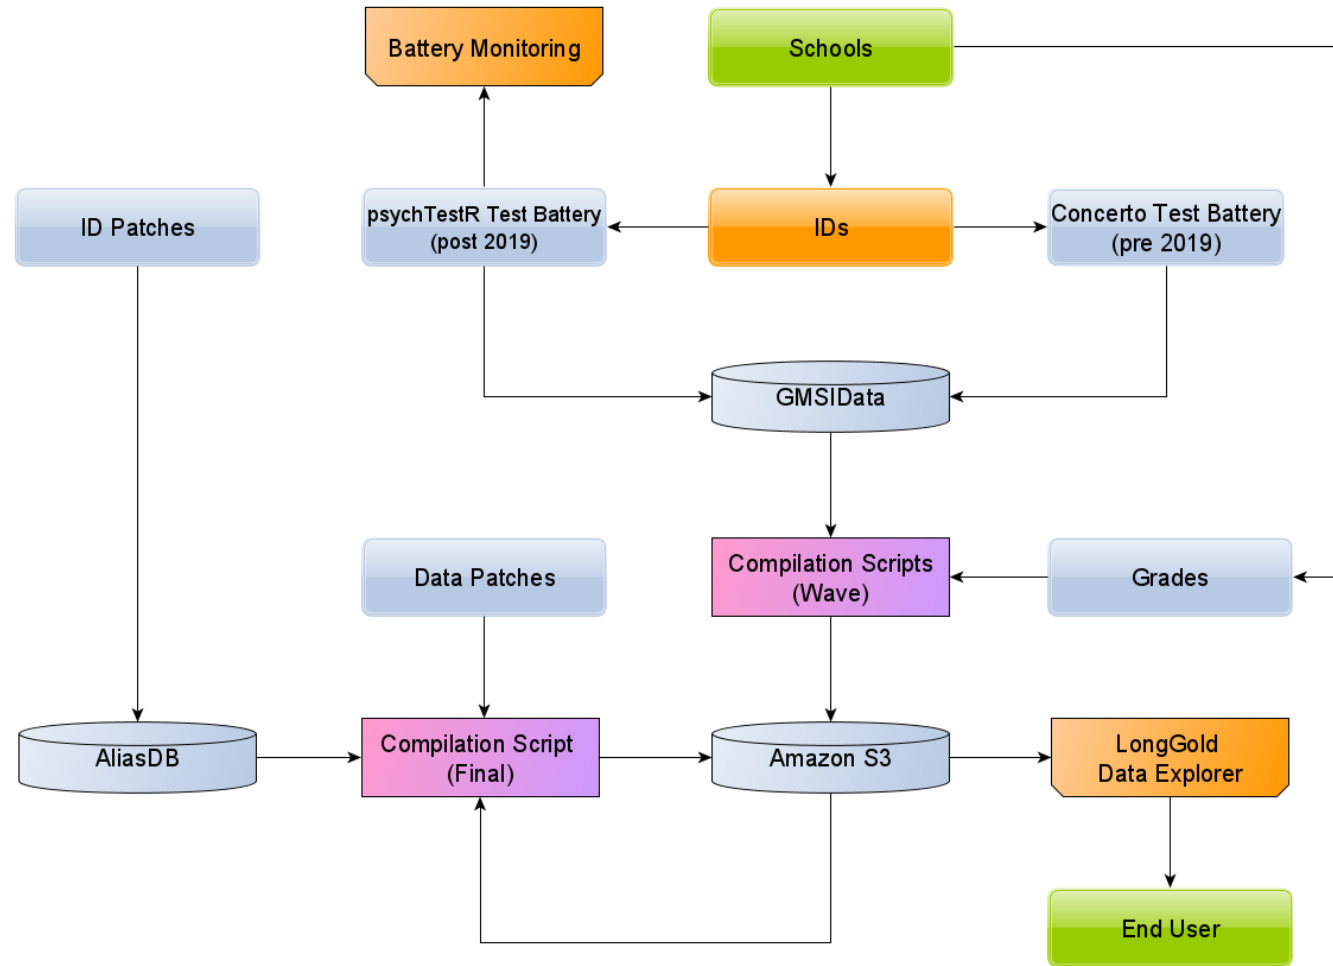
Battery Monitoring

Schools

ID Patches

psychTestR Test Battery (post 2019)

IDs

Concerto Test Battery (pre 2019)

GMSIData

Data Patches

Compilation Scripts (Wave)

Grades

AliasDB

Compilation Script (Final)

Amazon S3

LongGold Data Explorer

End User